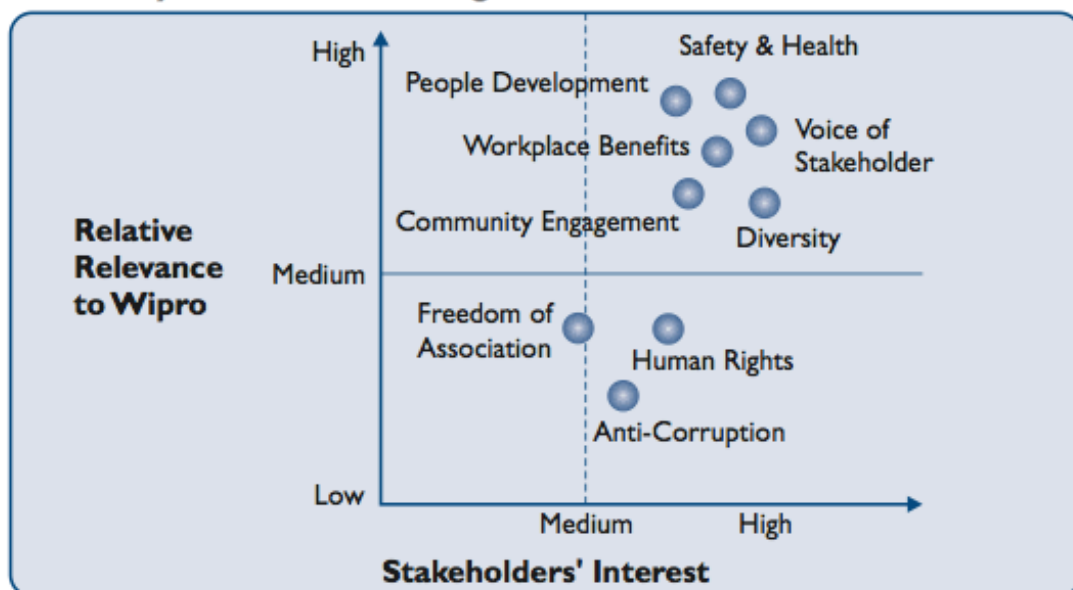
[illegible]

High

Medium

Low

Relative Relevance to Wipro

Safety & Health

People Development

Voice of Stakeholder

Workplace Benefits

Community Engagement

Diversity

Freedom of Association

Human Rights

Anti-Corruption

Medium

High

Stakeholders' Interest